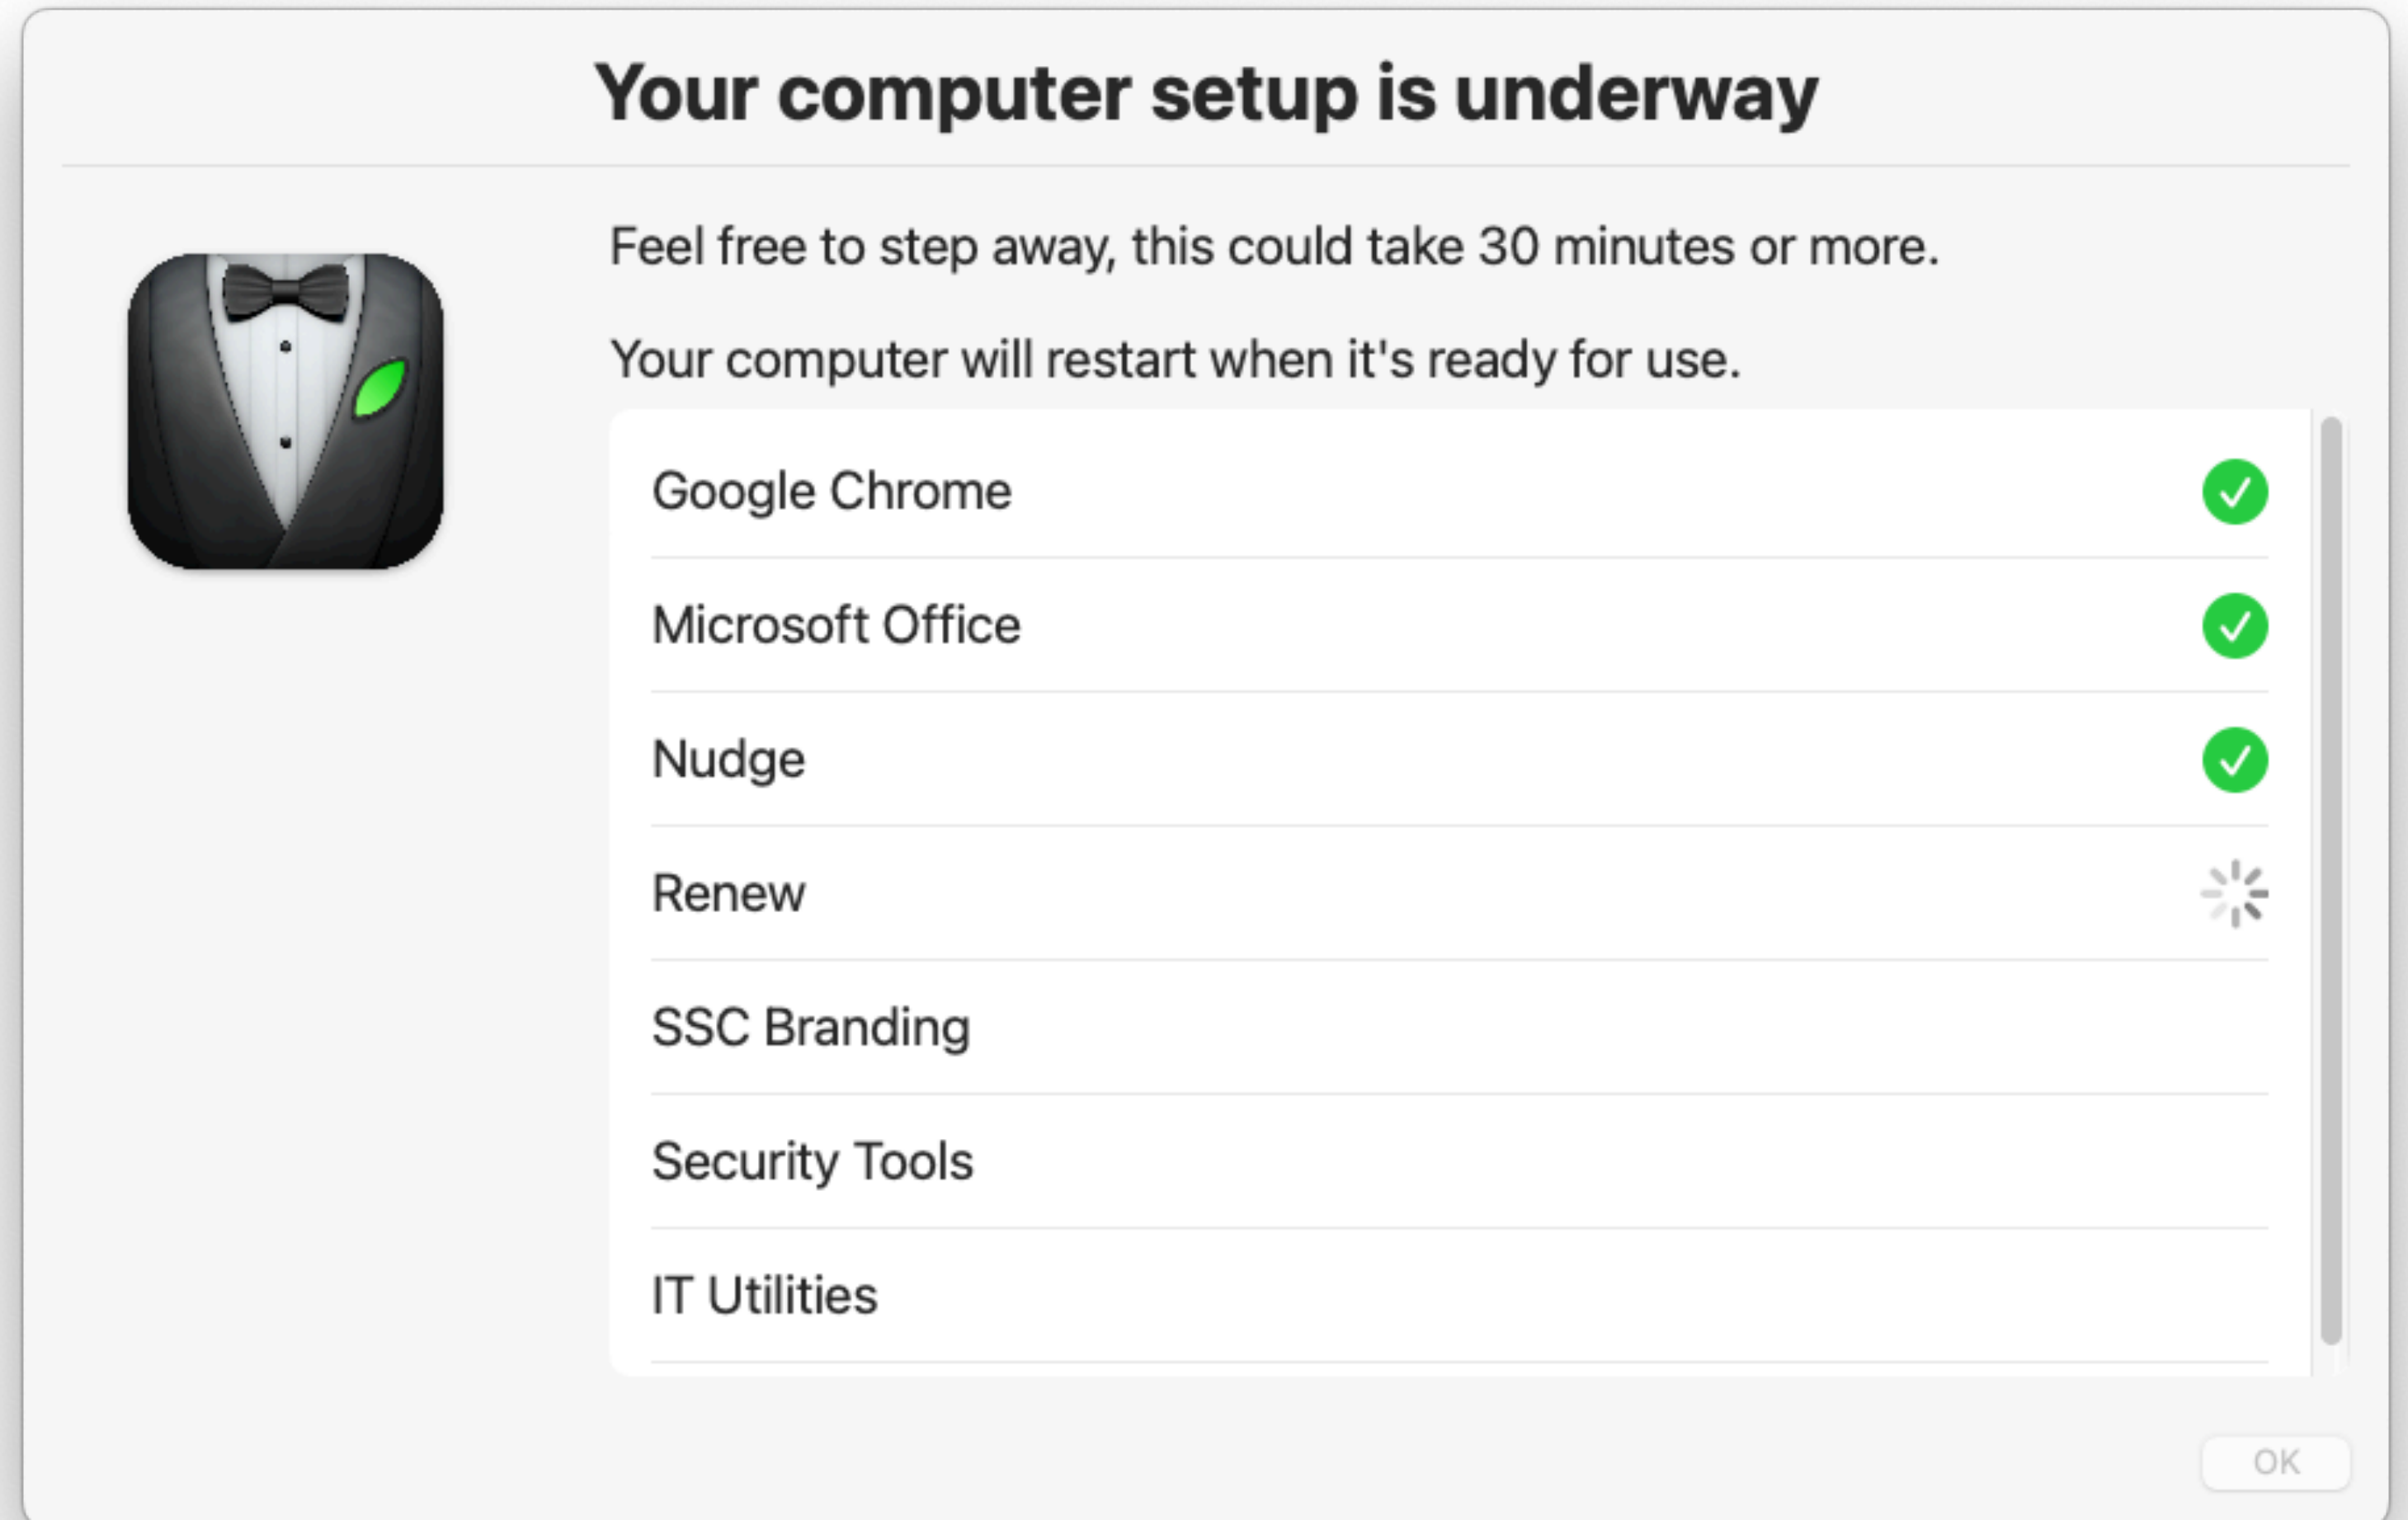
Your computer setup is underway

Feel free to step away, this could take 30 minutes or more.

Your computer will restart when it's ready for use.

Google Chrome

Microsoft Office

Nudge

Renew

SSC Branding

Security Tools

IT Utilities

OK